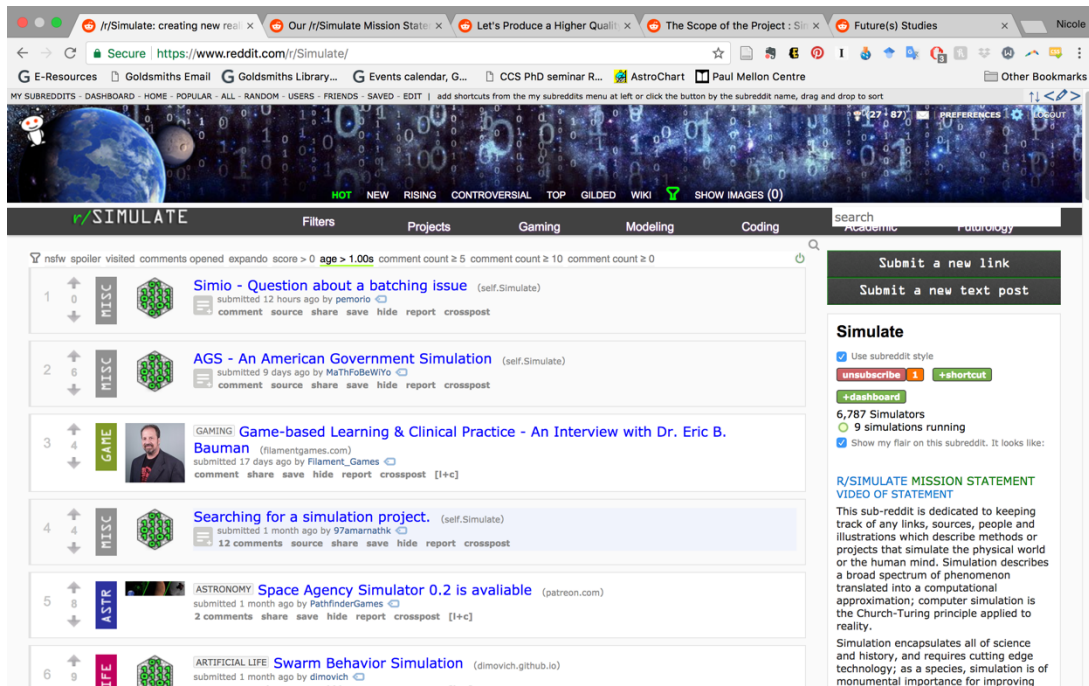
/r/Simulate: creating new real ×
Our /r/Simulate Mission State ×
Let's Produce a Higher Qualit ×
The Scope of the Project : Si ×
Future(s) Studies ×
Nicole

Secure https://www.reddit.com/r/Simulate/

E-Resources Goldsmiths Email Goldsmiths Library... Events calendar, G... CCS PhD seminar R... AstroChart Paul Mellon Centre Other Bookmarks

MY SUBREDDITS - DASHBOARD - HOME - POPULAR - ALL - RANDOM - USERS - FRIENDS - SAVED - EDIT | add shortcuts from the my subreddits menu at left or click the button by the subreddit name, drag and drop to sort

(27 | 87) PREFERENCES LOGOUT

HOT NEW RISING CONTROVERSIAL TOP GILDED WIKI SHOW IMAGES (0)

r/SIMULATE Filters Projects Gaming Modeling Coding Academic Futurology

search

nsfw spoiler visited comments opened expando score > 0 age > 1.00s comment count ≥ 5 comment count ≥ 10 comment count ≥ 0

1 0 MISC Simio - Question about a batching issue (self.Simulate)
submitted 12 hours ago by pemorio
comment source share save hide report crosspost

2 6 MISC AGS - An American Government Simulation (self.Simulate)
submitted 9 days ago by MaThFoBeWiYo
comment source share save hide report crosspost

3 4 GAME GAMING Game-based Learning & Clinical Practice - An Interview with Dr. Eric B. Bauman (filamentgames.com)
submitted 17 days ago by Filament_Games
comment share save hide report crosspost [l+c]

4 4 MISC Searching for a simulation project. (self.Simulate)
submitted 1 month ago by 97amarnathk
12 comments source share save hide report crosspost

5 8 ASTR ASTRONOMY Space Agency Simulator 0.2 is avaliable (patreon.com)
submitted 1 month ago by PathfinderGames
2 comments share save hide report crosspost [l+c]

6 9 LIFE ARTIFICIAL LIFE Swarm Behavior Simulation (dimovich.github.io)
submitted 1 month ago by dimovich

Submit a new link
Submit a new text post

Simulate
Use subreddit style
unsubscribe 1 +shortcut
+dashboard
6,787 Simulators
9 simulations running
Show my flair on this subreddit. It looks like:

R/SIMULATE MISSION STATEMENT
VIDEO OF STATEMENT
This sub-reddit is dedicated to keeping track of any links, sources, people and illustrations which describe methods or projects that simulate the physical world or the human mind. Simulation describes a broad spectrum of phenomenon translated into a computational approximation; computer simulation is the Church-Turing principle applied to reality.

Simulation encapsulates all of science and history, and requires cutting edge technology; as a species, simulation is of monumental importance for improving